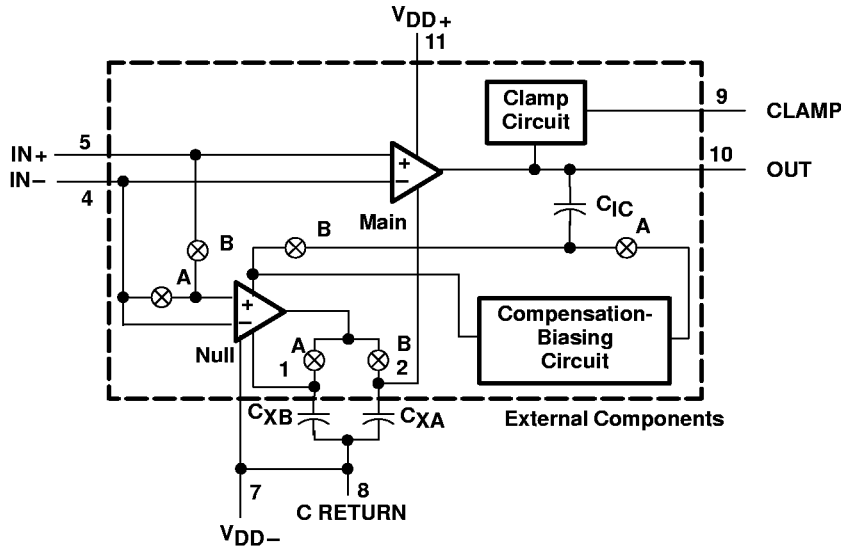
$V_{DD+}$
11

Clamp Circuit

9 CLAMP

IN+ 5

IN− 4

+
−
Main

10 OUT

$C_{IC}$

B

B

A

A

+
−
Null

Compensation-Biasing Circuit

A
B
1
2

$C_{XB}$
$C_{XA}$

External Components

7
8
C RETURN

$V_{DD-}$